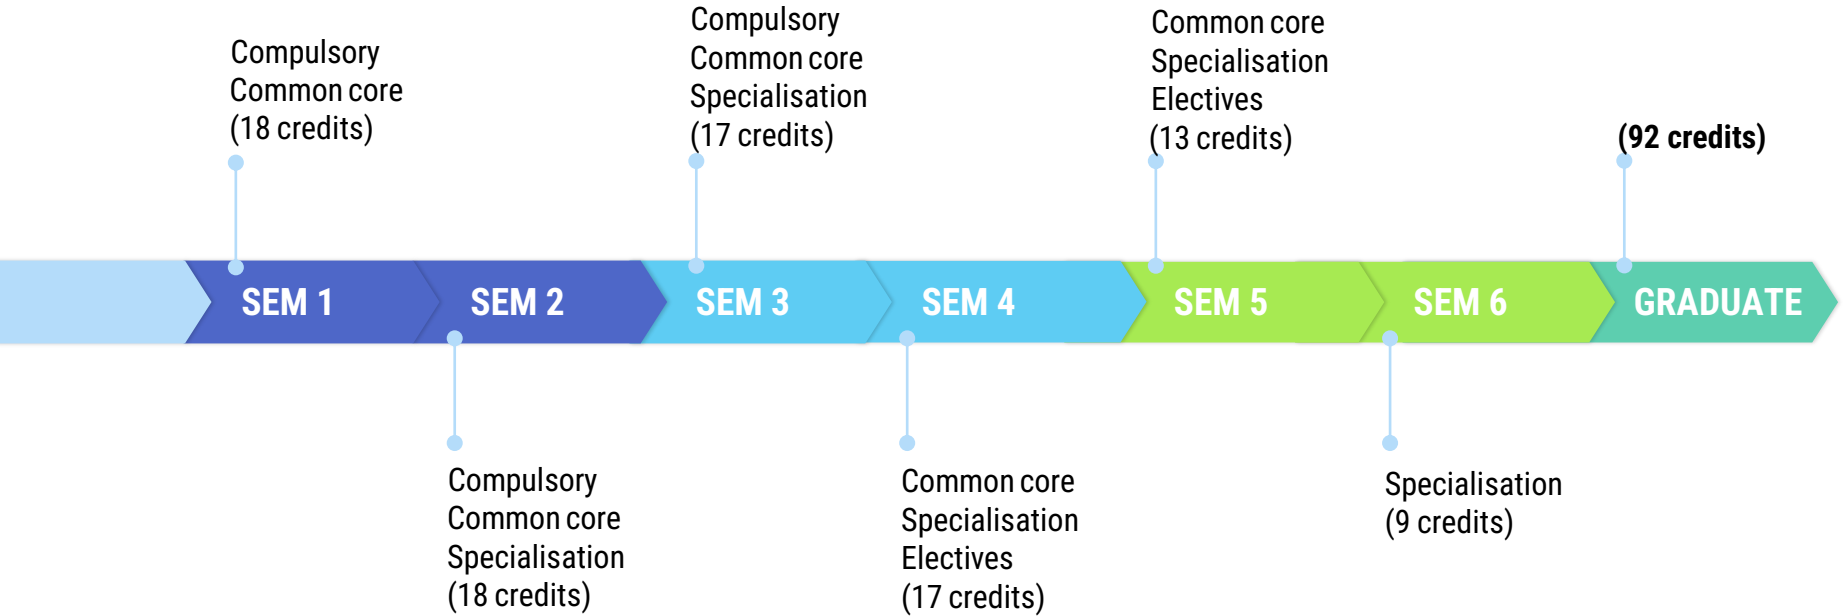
Compulsory
Common core
(18 credits)

Compulsory
Common core
Specialisation
(17 credits)

Common core
Specialisation
Electives
(13 credits)

(92 credits)

SEM 1
SEM 2
SEM 3
SEM 4
SEM 5
SEM 6
GRADUATE

Compulsory
Common core
Specialisation
(18 credits)

Common core
Specialisation
Electives
(17 credits)

Specialisation
(9 credits)